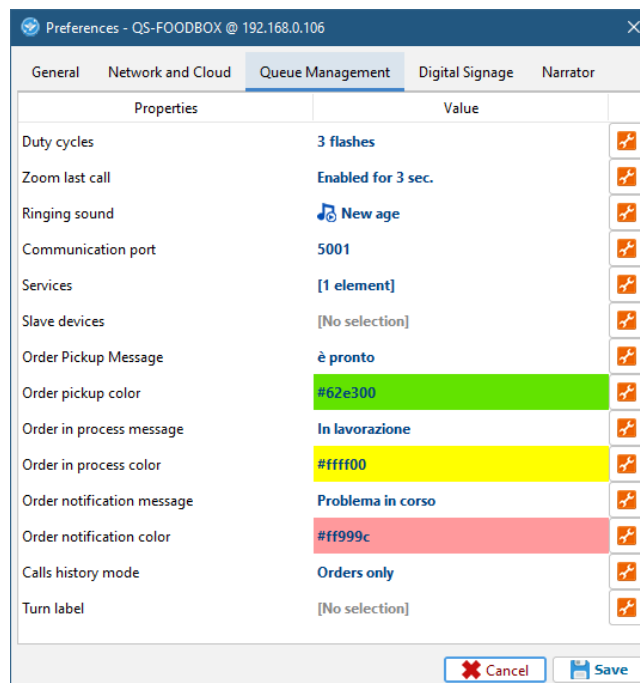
Preferences - QS-FOODBOX @ 192.168.0.106

General | Network and Cloud | Queue Management | Digital Signage | Narrator

| Properties | Value |
|---|---|
| Duty cycles | 3 flashes |
| Zoom last call | Enabled for 3 sec. |
| Ringing sound | New age |
| Communication port | 5001 |
| Services | [1 element] |
| Slave devices | [No selection] |
| Order Pickup Message | è pronto |
| Order pickup color | #62e300 |
| Order in process message | In lavorazione |
| Order in process color | #ffff00 |
| Order notification message | Problema in corso |
| Order notification color | #ff999c |
| Calls history mode | Orders only |
| Turn label | [No selection] |

Cancel
Save